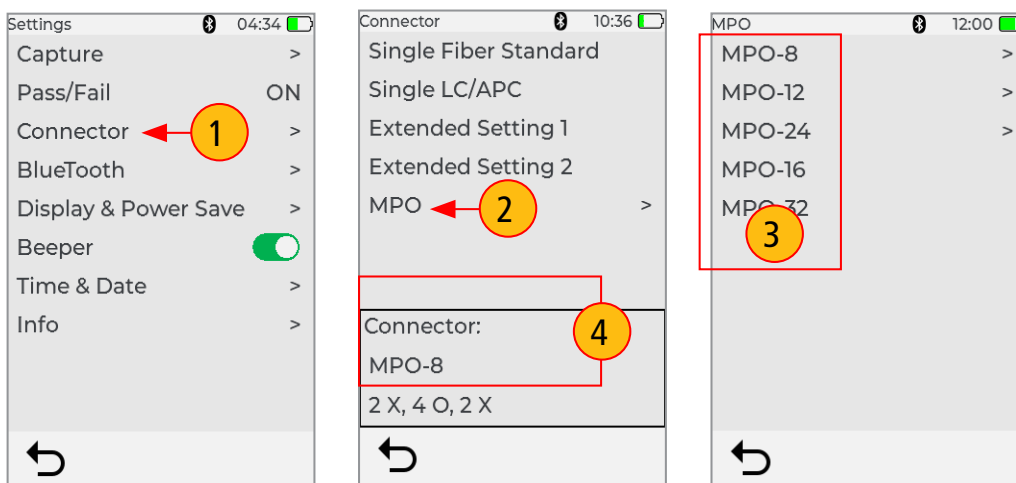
Settings 04:34

Capture >

Pass/Fail ON

Connector > 1

BlueTooth >

Display & Power Save >

Beeper

Time & Date >

Info >

Connector 10:36

Single Fiber Standard

Single LC/APC

Extended Setting 1

Extended Setting 2

MPO 2 >

Connector: 4

MPO-8

2 X, 4 O, 2 X

MPO 12:00

MPO-8 >

MPO-12 >

MPO-24 >

MPO-16

MPO-32 3